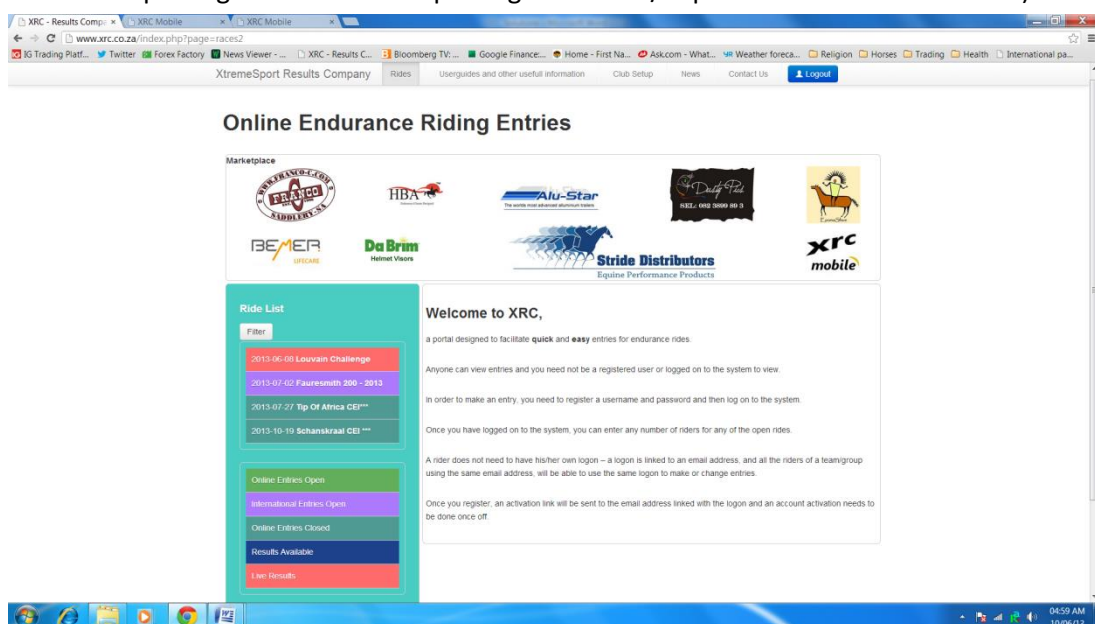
XRC - Results Comp | XRC Mobile | XRC Mobile

www.xrc.co.za/index.php?page=races2

IG Trading Platf... Twitter Forex Factory News Viewer - ... XRC - Results C... Bloomberg TV: ... Google Finance:... Home - First Na... Ask.com - What... Weather foreca... Religion Trading Horses Health International pa...

XtremeSport Results Company Rides Userguides and other usefull information Club Setup News Contact Us Logout

Online Endurance Riding Entries

Marketplace

FRANCO SADDLERY HBA Alu-Star The worlds most advanced aluminium trailers Dusty Pad SEL: 082 3899 89 3

BEMER LIFECARE DaBrim Helmet Visors Stride Distributors Equine Performance Products xrc mobile

Ride List

Filter

2013-06-08 Louvain Challenge

2013-07-02 Fauresmith 200 - 2013

2013-07-27 Tip Of Africa CEI***

2013-10-19 Schanskraal CEI ***

Online Entries Open

International Entries Open

Online Entries Closed

Results Available

Live Results

Welcome to XRC,

a portal designed to facilitate **quick** and **easy** entries for endurance rides.

Anyone can view entries and you need not be a registered user or logged on to the system to view.

In order to make an entry, you need to register a username and password and then log on to the system.

Once you have logged on to the system, you can enter any number of riders for any of the open rides.

A rider does not need to have his/her own logon – a logon is linked to an email address, and all the riders of a team/group using the same email address, will be able to use the same logon to make or change entries.

Once you register, an activation link will be sent to the email address linked with the logon and an account activation needs to be done once off.

04:59 AM